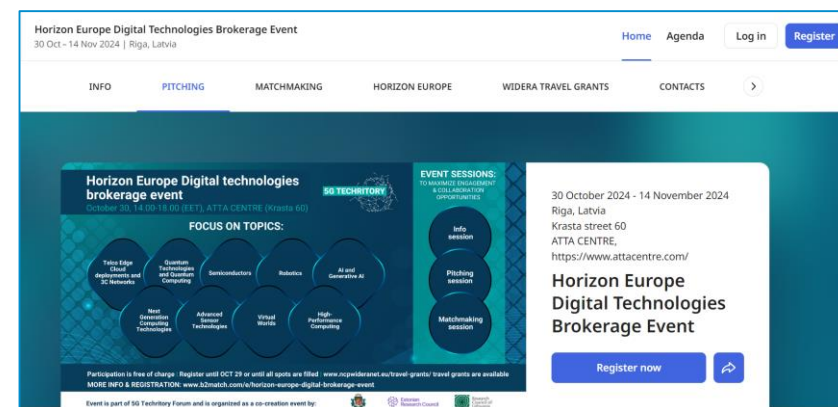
Horizon Europe Digital Technologies Brokerage Event
30 Oct - 14 Nov 2024 | Riga, Latvia

Home Agenda Log in Register

INFO PITCHING MATCHMAKING HORIZON EUROPE WIDERA TRAVEL GRANTS CONTACTS

Horizon Europe Digital technologies brokerage event
October 30, 14:00-18:00 (EET), ATTA CENTRE (Krasta 60)
5G TECHRITORY

FOCUS ON TOPICS:

Telco Edge Cloud deployments and 3C Networks
Quantum Technologies and Quantum Computing
Semiconductors
Robotics
AI and Generative AI
Next Generation Computing Technologies
Advanced Sensor Technologies
Virtual Worlds
High-Performance Computing

EVENT SESSIONS:
TO MAXIMIZE ENGAGEMENT & COLLABORATION OPPORTUNITIES

Info session
Pitching session
Matchmaking session

Participation is free of charge · Register until OCT 29 or until all spots are filled · www.ncpwideranet.eu/travel-grants/ travel grants are available
MORE INFO & REGISTRATION: www.b2match.com/e/horizon-europe-digital-brokerage-event

Event is part of 5G Techritory Forum and is organized as a co-creation event by:
Estonian Research Council
Research Council of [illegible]

30 October 2024 - 14 November 2024
Riga, Latvia
Krasta street 60
ATTA CENTRE,
https://www.attacentre.com/

Horizon Europe Digital Technologies Brokerage Event

Register now